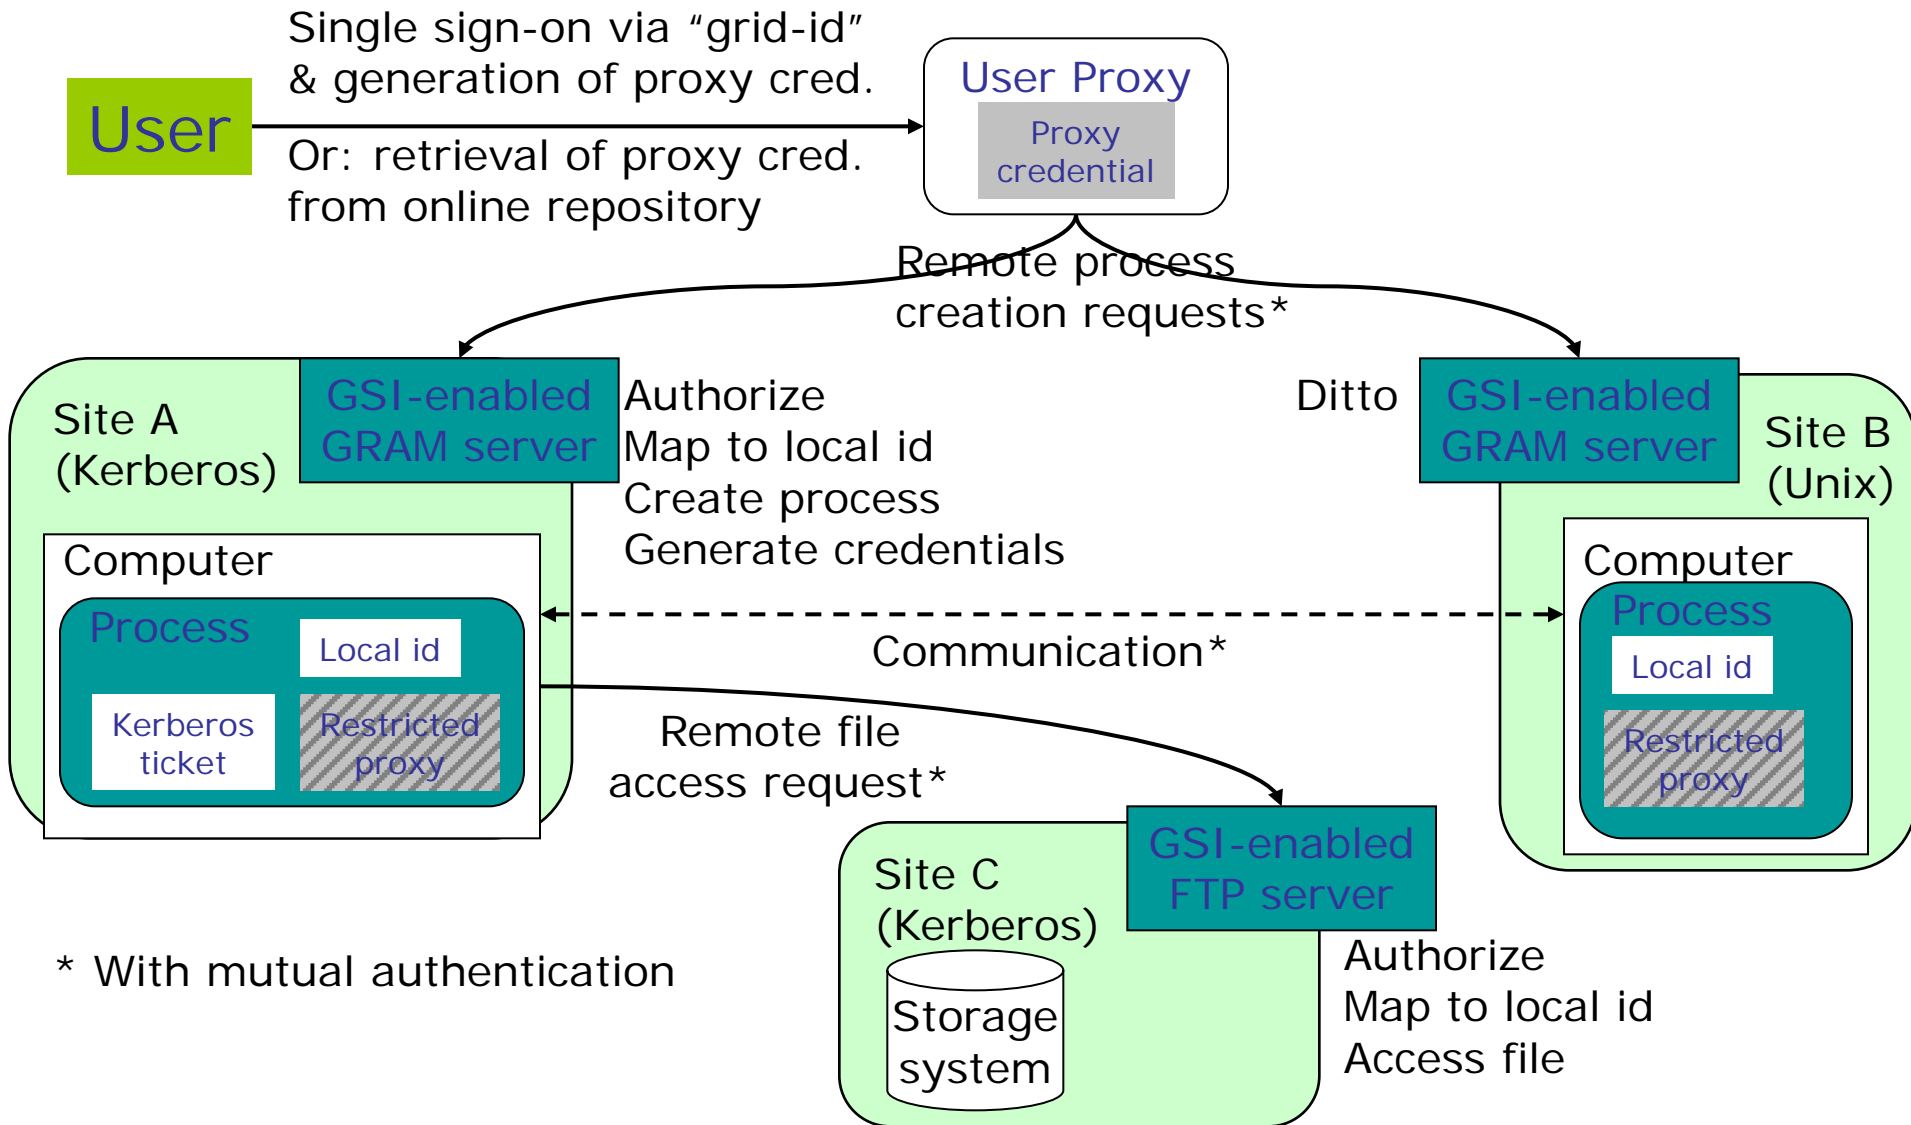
User

Single sign-on via "grid-id" & generation of proxy cred.

Or: retrieval of proxy cred. from online repository

User Proxy

Proxy credential

Remote process creation requests*

Site A (Kerberos)

GSI-enabled GRAM server

Authorize
Map to local id
Create process
Generate credentials

Ditto

GSI-enabled GRAM server

Site B (Unix)

Computer

Process

Local id

Kerberos ticket

Restricted proxy

Communication*

Computer

Process

Local id

Restricted proxy

Remote file access request*

Site C (Kerberos)

GSI-enabled FTP server

Storage system

Authorize
Map to local id
Access file

* With mutual authentication